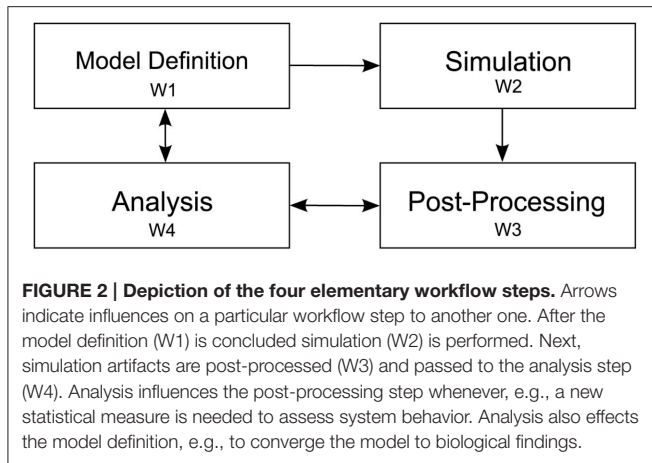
Model Definition
W1

Simulation
W2

Analysis
W4

Post-Processing
W3

**FIGURE 2 | Depiction of the four elementary workflow steps.** Arrows indicate influences on a particular workflow step to another one. After the model definition (W1) is concluded simulation (W2) is performed. Next, simulation artifacts are post-processed (W3) and passed to the analysis step (W4). Analysis influences the post-processing step whenever, e.g., a new statistical measure is needed to assess system behavior. Analysis also effects the model definition, e.g., to converge the model to biological findings.